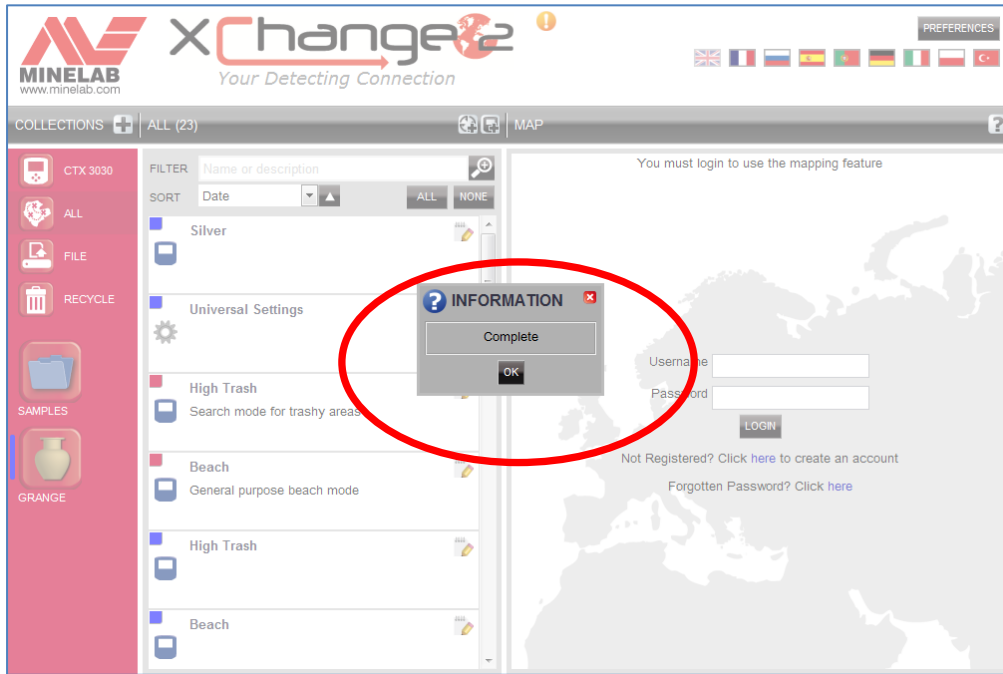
MINELAB
www.minelab.com
XChange 2
Your Detecting Connection
PREFERENCES
COLLECTIONS | ALL (23) | MAP
CTX 3030
ALL
FILE
RECYCLE
SAMPLES
GRANGE
FILTER Name or description
SORT Date
ALL NONE
Silver
Universal Settings
High Trash
Search mode for trashy areas
Beach
General purpose beach mode
High Trash
Beach
You must login to use the mapping feature
INFORMATION
Complete
OK
Username
Password
LOGIN
Not Registered? Click here to create an account
Forgotten Password? Click here